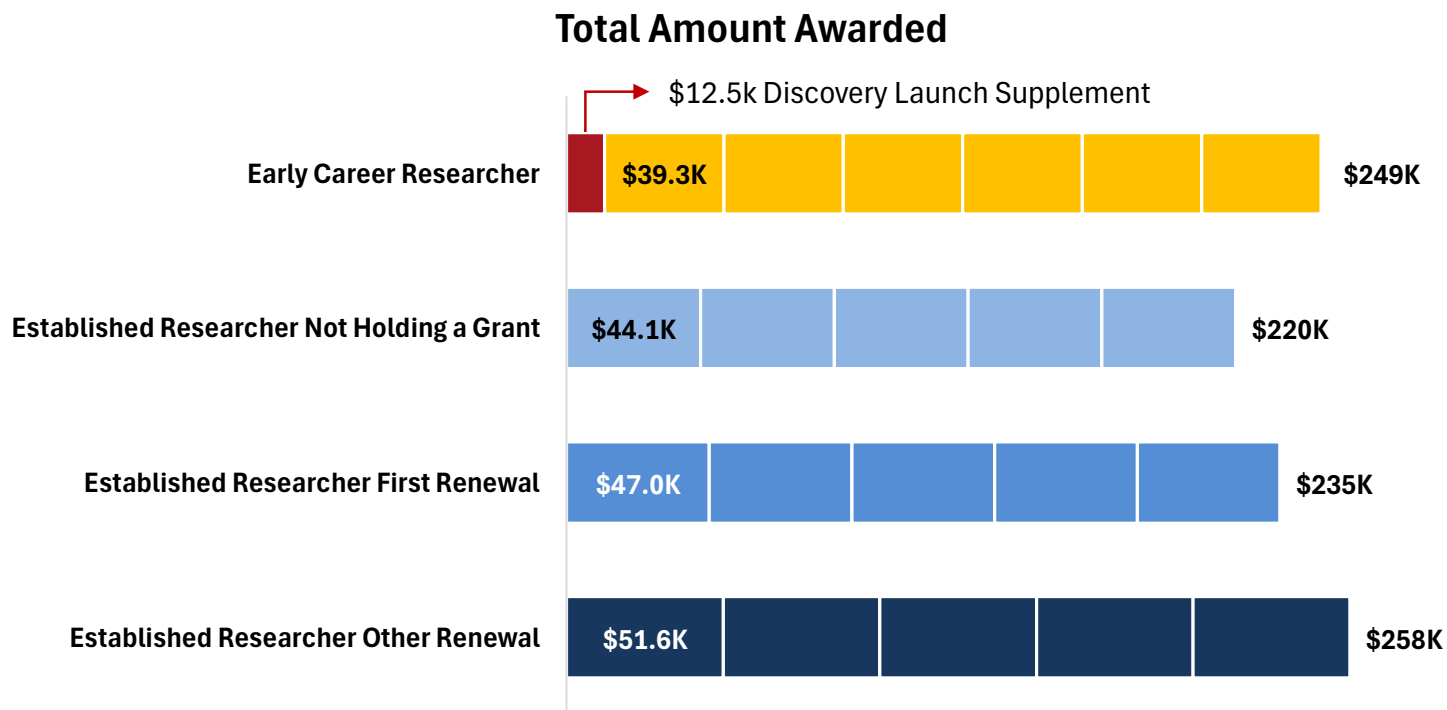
Total Amount Awarded

\$12.5k Discovery Launch Supplement

Early Career Researcher | \$39.3K | \$249K

Established Researcher Not Holding a Grant | \$44.1K | \$220K

Established Researcher First Renewal | \$47.0K | \$235K

Established Researcher Other Renewal | \$51.6K | \$258K